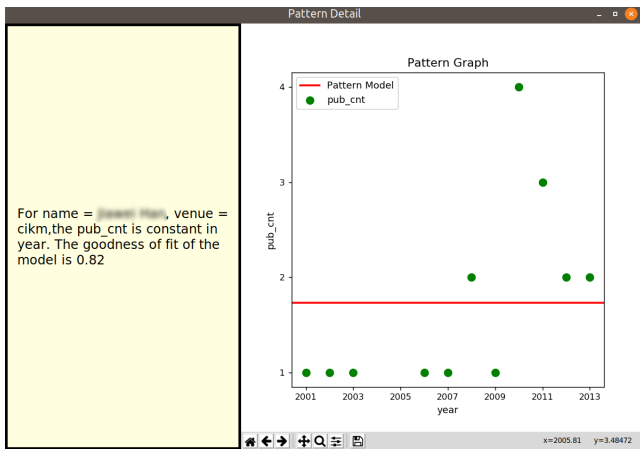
Pattern Detail

For name = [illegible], venue = cikm,the pub_cnt is constant in year. The goodness of fit of the model is 0.82

Pattern Graph

Pattern Model
pub_cnt

4
3
2
1

pub_cnt

2001 2003 2005 2007 2009 2011 2013
year

x=2005.81 y=3.48472